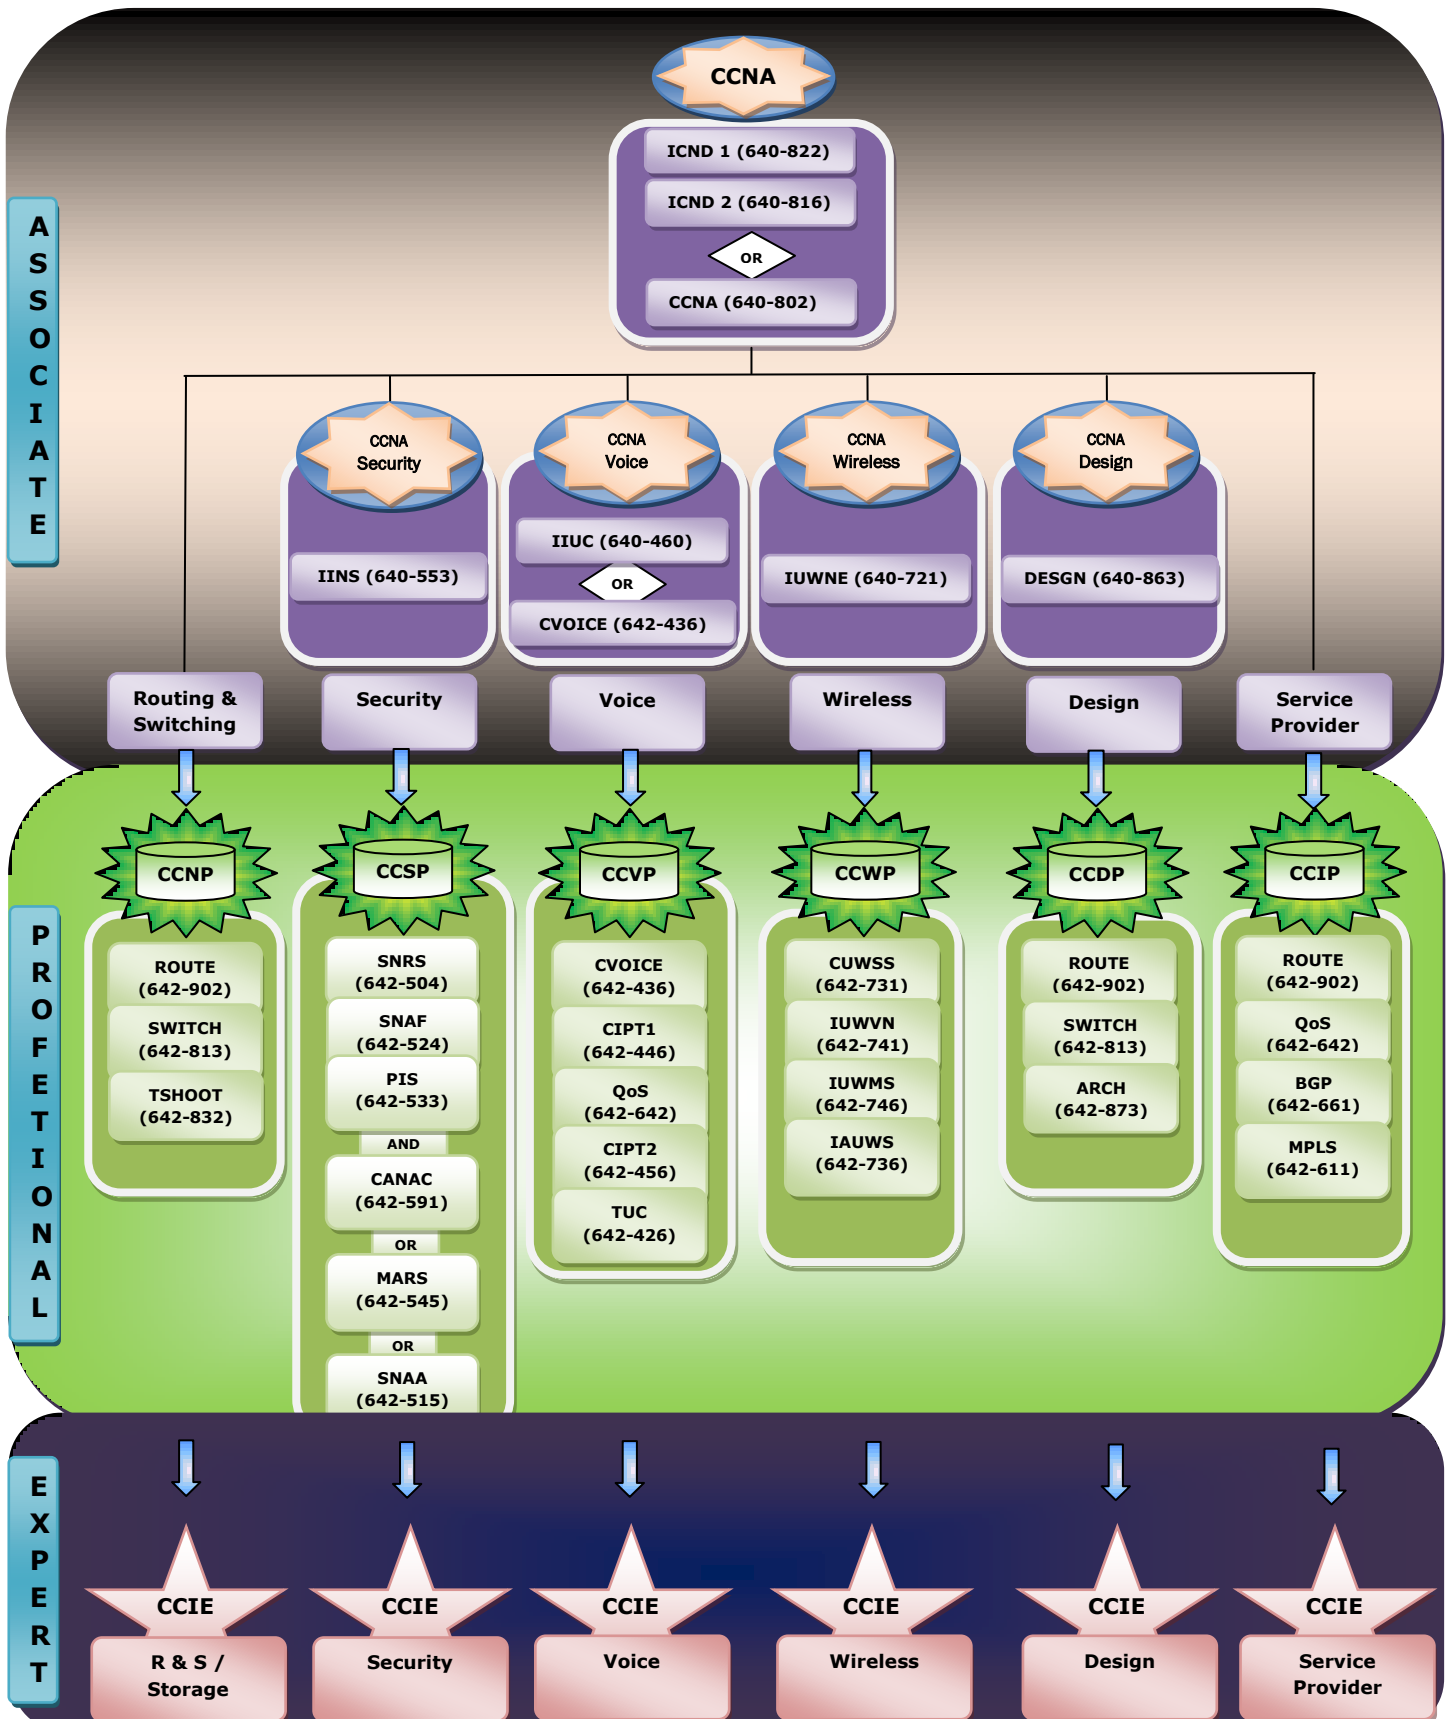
ASSOCIATE

CCNA

ICND 1 (640-822)

ICND 2 (640-816)

OR

CCNA (640-802)

CCNA Security

IINS (640-553)

CCNA Voice

IIUC (640-460)

OR

CVOICE (642-436)

CCNA Wireless

IUWNE (640-721)

CCNA Design

DESGN (640-863)

Routing & Switching

Security

Voice

Wireless

Design

Service Provider

PROFETIONAL

CCNP

ROUTE (642-902)

SWITCH (642-813)

TSHOOT (642-832)

CCSP

SNRS (642-504)

SNAF (642-524)

PIS (642-533)

AND

CANAC (642-591)

OR

MARS (642-545)

OR

SNAA (642-515)

CCVP

CVOICE (642-436)

CIPT1 (642-446)

QoS (642-642)

CIPT2 (642-456)

TUC (642-426)

CCWP

CUWSS (642-731)

IUWVN (642-741)

IUWMS (642-746)

IAUWS (642-736)

CCDP

ROUTE (642-902)

SWITCH (642-813)

ARCH (642-873)

CCIP

ROUTE (642-902)

QoS (642-642)

BGP (642-661)

MPLS (642-611)

EXPERT

CCIE

R & S / Storage

CCIE

Security

CCIE

Voice

CCIE

Wireless

CCIE

Design

CCIE

Service Provider